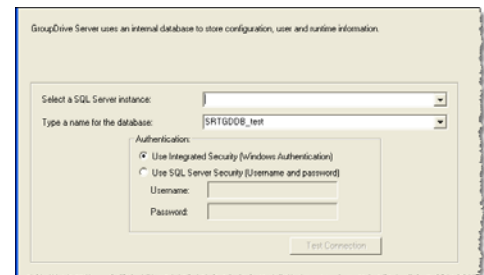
GroupDrive Server uses an internal database to store configuration, user and runtime information.

Select a SQL Server instance:

Type a name for the database: SRTGDDB_test

Authentication:

Use Integrated Security (Windows Authentication)

Use SQL Server Security (Username and password)

Username:

Password:

Test Connection